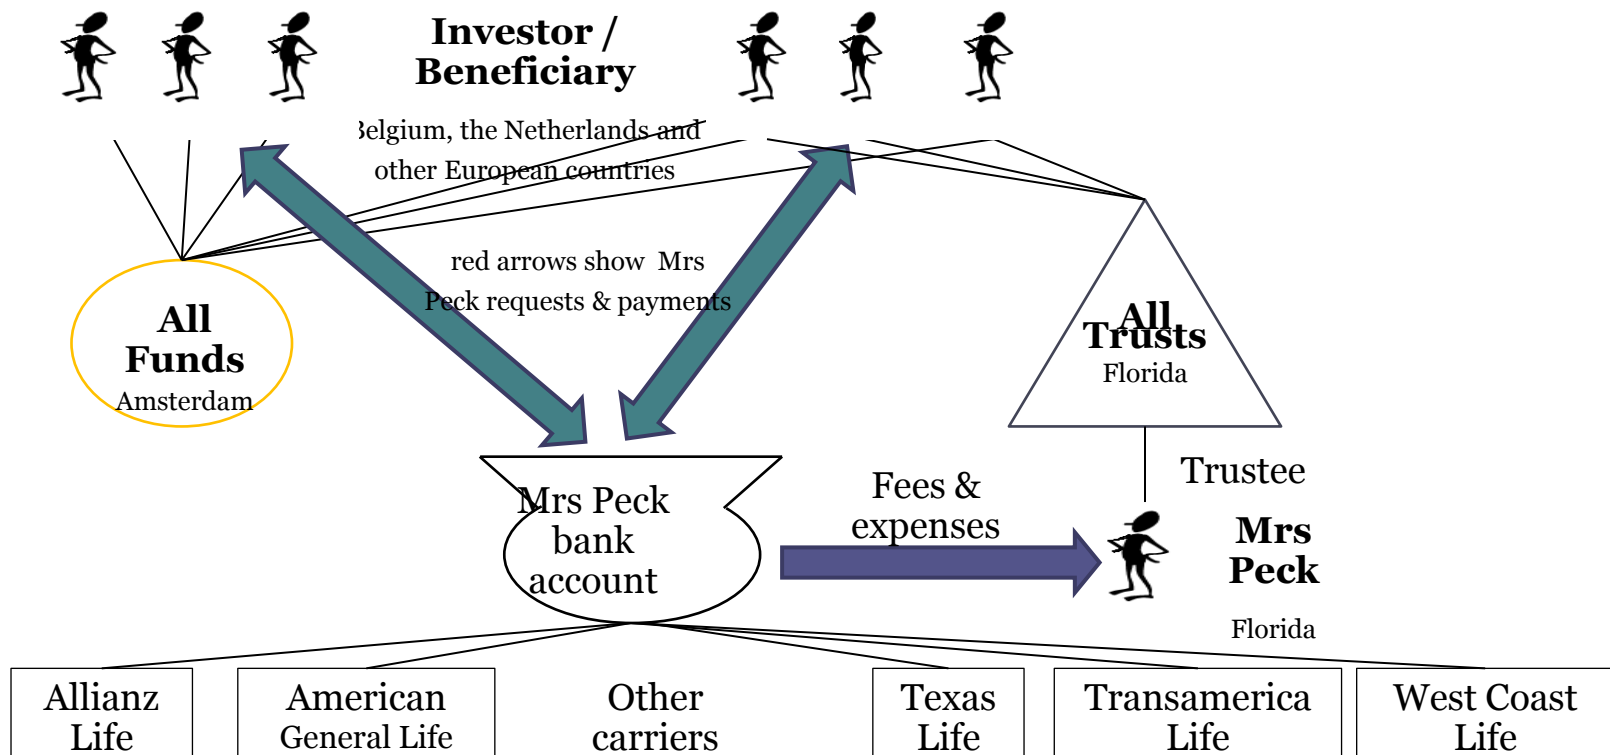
Investor / Beneficiary

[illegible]elgium, the Netherlands and other European countries

red arrows show Mrs Peck requests & payments

All Funds
Amsterdam

All Trusts
Florida

Trustee

Mrs Peck bank account

Fees & expenses

Mrs Peck

Florida

Allianz Life

American General Life

Other carriers

Texas Life

Transamerica Life

West Coast Life